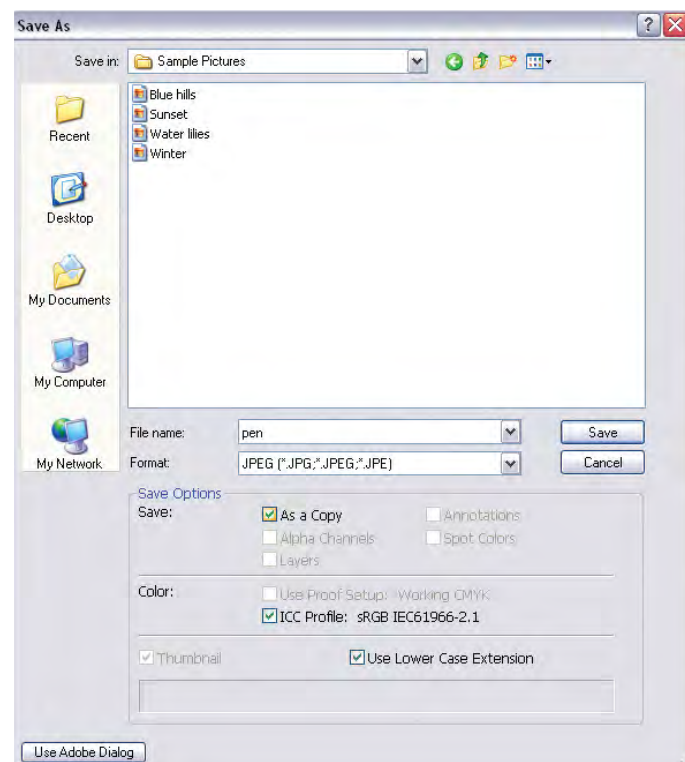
Save As

Save in: Sample Pictures

Blue hills
Sunset
Water lilies
Winter

Recent

Desktop

My Documents

My Computer

My Network

File name: pen

Format: JPEG (*.JPG;*.JPEG;*.JPE)

Save

Cancel

Save Options

Save:

As a Copy

Annotations

Alpha Channels

Spot Colors

Layers

Color:

Use Proof Setup: Working CMYK

ICC Profile: sRGB IEC61966-2.1

Thumbnail

Use Lower Case Extension

Use Adobe Dialog